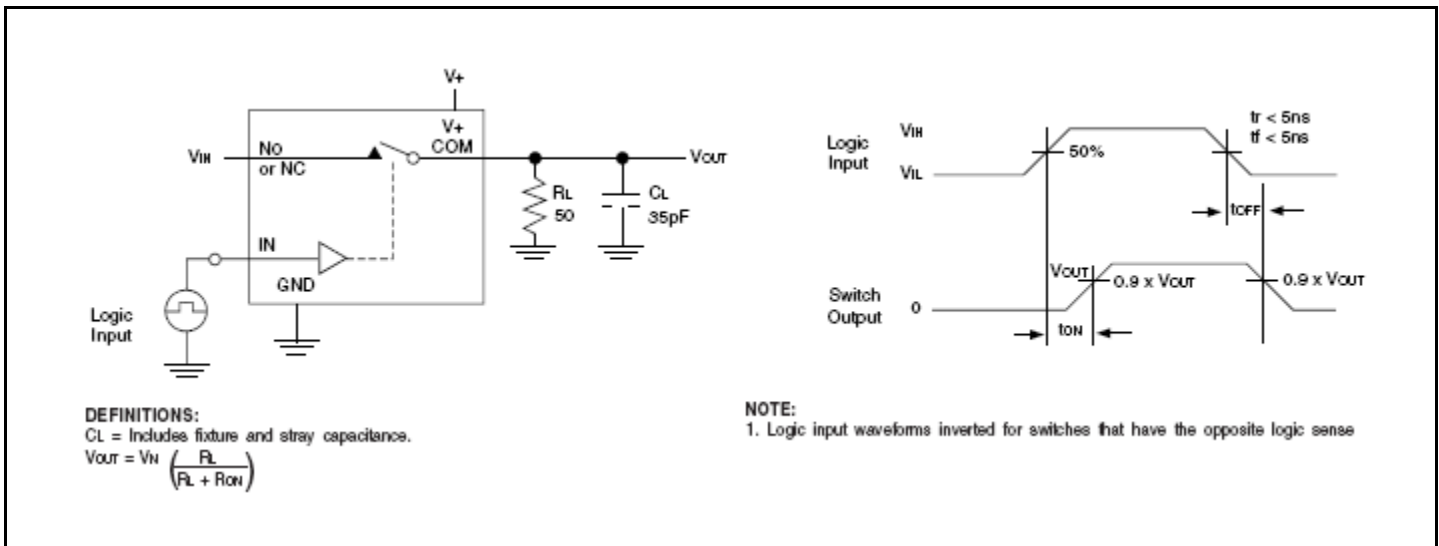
V+

V+
COM

$V_{IN}$
NO
or NC

$V_{OUT}$

$R_L$
50

$C_L$
35pF

IN

GND

Logic
Input

DEFINITIONS:
CL = Includes fixture and stray capacitance.
$V_{OUT} = V_N \left(\frac{R_L}{R_L + R_{ON}}\right)$

Logic
Input

$V_{IH}$

$V_{IL}$

50%

tr < 5ns
tf < 5ns

$t_{OFF}$

$V_{OUT}$

0.9 x $V_{OUT}$

0.9 x $V_{OUT}$

Switch
Output

0

$t_{ON}$

NOTE:
1. Logic input waveforms inverted for switches that have the opposite logic sense